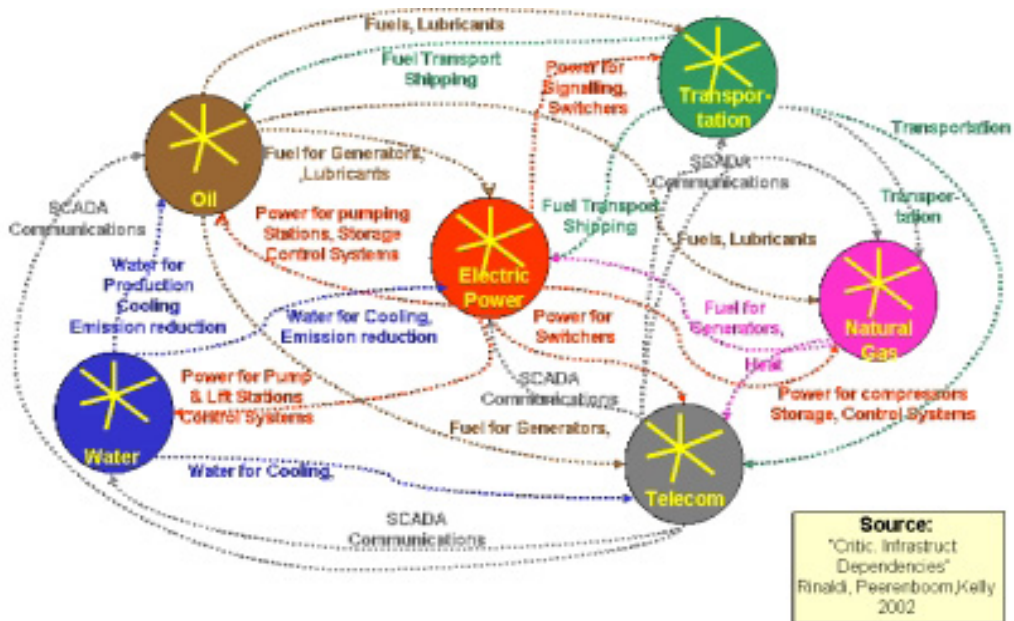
Fuels, Lubricants

Fuel Transport Shipping

Power for Signalling, Switchers

Transportation

Oil

Fuel for Generators, Lubricants

SCADA Communications

Transportation

SCADA Communications

Transportation

Power for pumping Stations, Storage Control Systems

Electric Power

Fuel Transport Shipping

Fuels, Lubricants

Natural Gas

Water for Production Cooling Emission reduction

Water for Cooling, Emission reduction

Power for Switchers

Fuel for Generators, Heat

Water

Power for Pump & Lift Stations Control Systems

SCADA Communications

Power for compressors Storage, Control Systems

Fuel for Generators,

Telecom

Water for Cooling,

SCADA Communications

Source:
"Critic. Infrastruct Dependencies"
Rinaldi, Peerenboom,Kelly 2002